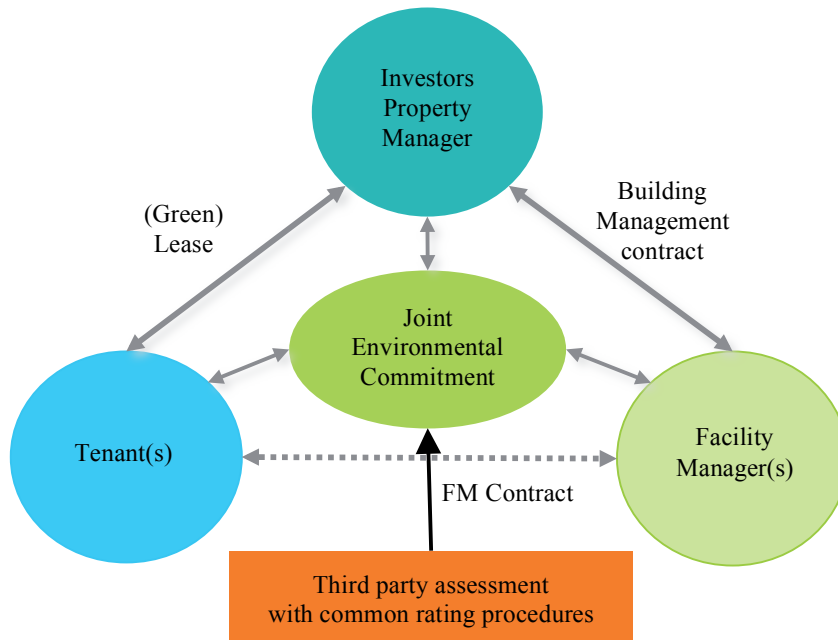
Investors
Property
Manager

(Green)
Lease

Building
Management
contract

Joint
Environmental
Commitment

Tenant(s)

Facility
Manager(s)

FM Contract

Third party assessment
with common rating procedures